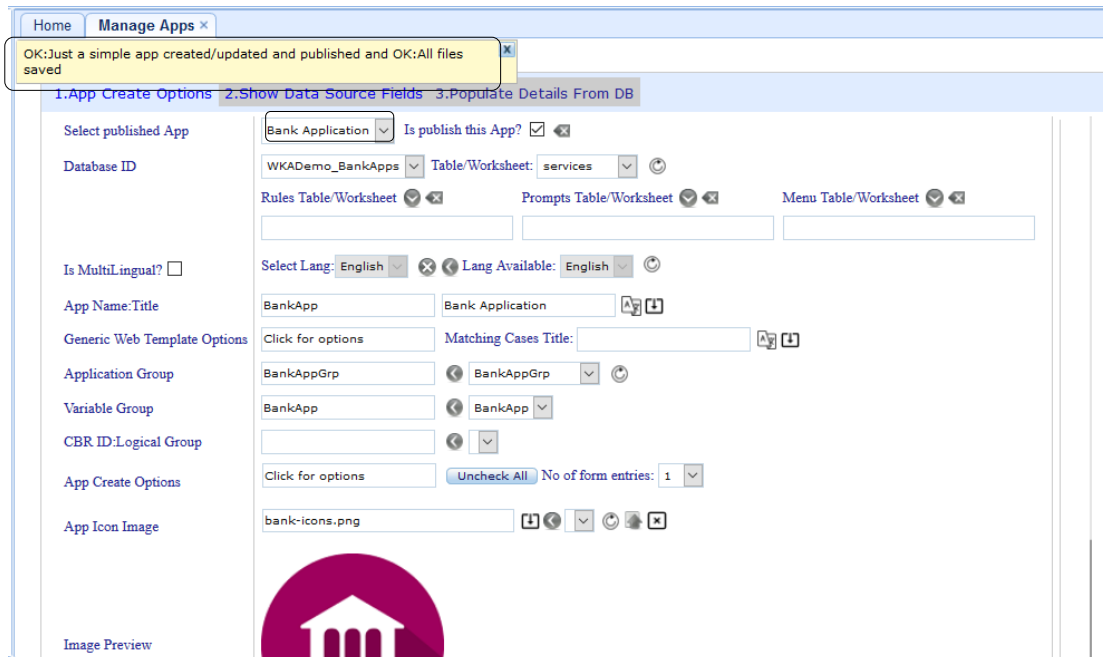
Home | Manage Apps ×

OK:Just a simple app created/updated and published and OK:All files saved

1.App Create Options | 2.Show Data Source Fields | 3.Populate Details From DB

Select published App | Bank Application | Is publish this App? ☑

Database ID | WKADemo_BankApps | Table/Worksheet: services

Rules Table/Worksheet | Prompts Table/Worksheet | Menu Table/Worksheet

Is MultiLingual? ☐ | Select Lang: English | Lang Available: English

App Name:Title | BankApp | Bank Application

Generic Web Template Options | Click for options | Matching Cases Title:

Application Group | BankAppGrp | BankAppGrp

Variable Group | BankApp | BankApp

CBR ID:Logical Group

App Create Options | Click for options | Uncheck All | No of form entries: 1

App Icon Image | bank-icons.png

Image Preview